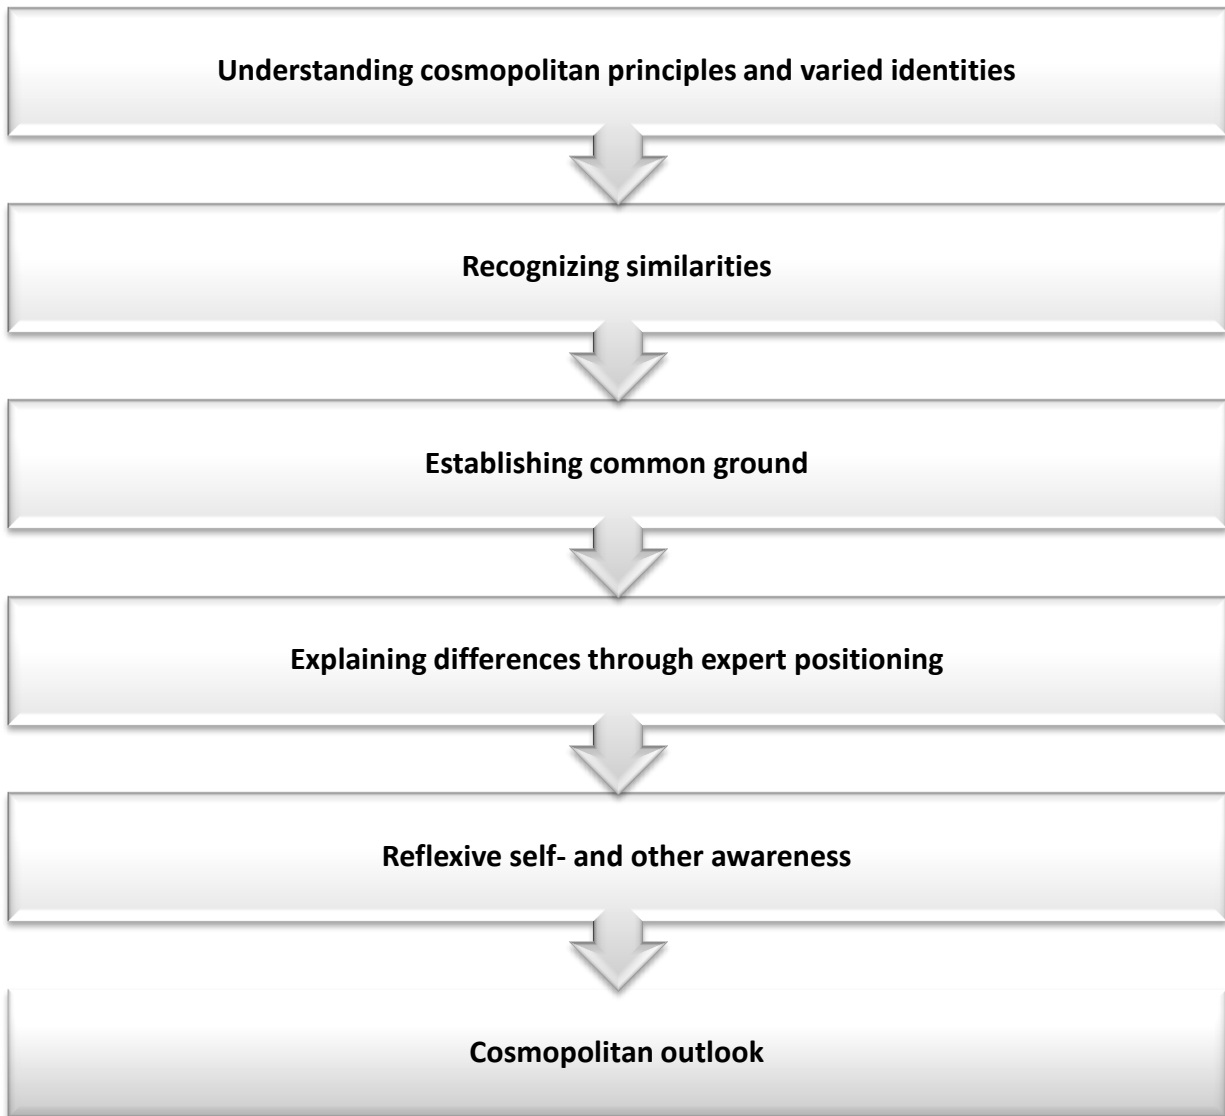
Understanding cosmopolitan principles and varied identities

Recognizing similarities

Establishing common ground

Explaining differences through expert positioning

Reflexive self- and other awareness

Cosmopolitan outlook